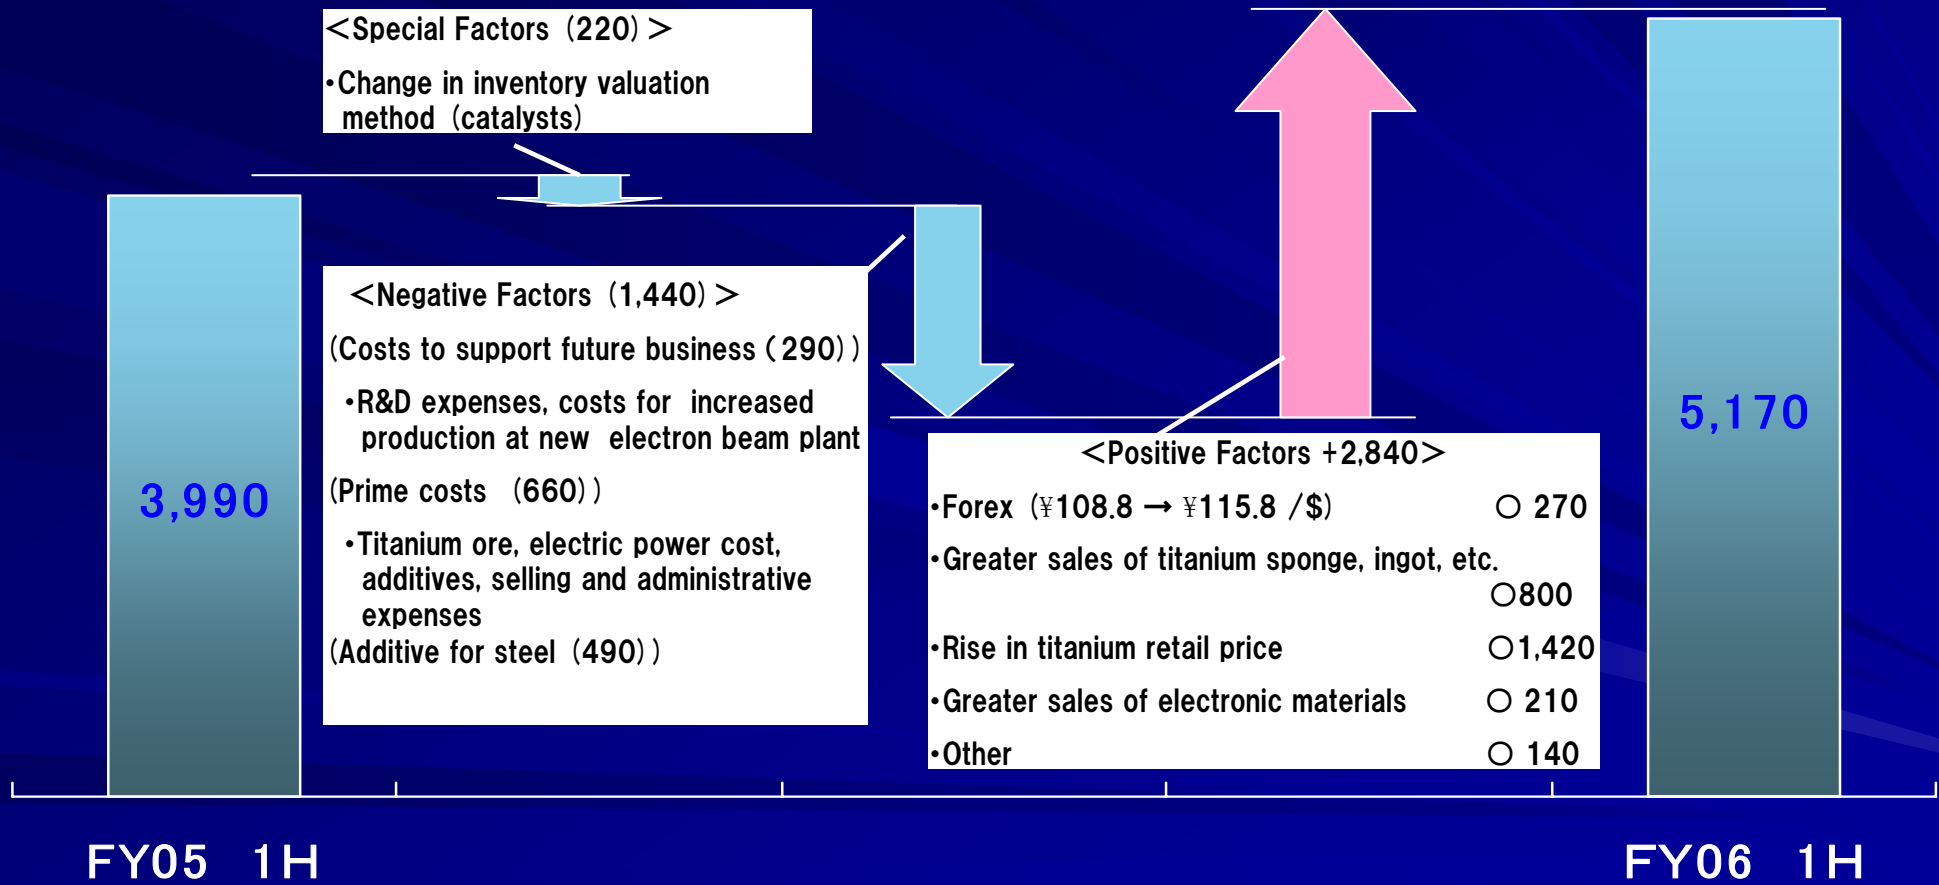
<Special Factors (220) >

•Change in inventory valuation method (catalysts)

3,990

<Negative Factors (1,440) >

(Costs to support future business (290) )

•R&D expenses, costs for increased production at new electron beam plant

(Prime costs (660) )

•Titanium ore, electric power cost, additives, selling and administrative expenses

(Additive for steel (490) )

<Positive Factors +2,840>

•Forex (¥108.8 → ¥115.8 /$) ○ 270

•Greater sales of titanium sponge, ingot, etc. ○800

•Rise in titanium retail price ○1,420

•Greater sales of electronic materials ○ 210

•Other ○ 140

5,170

FY05 1H

FY06 1H